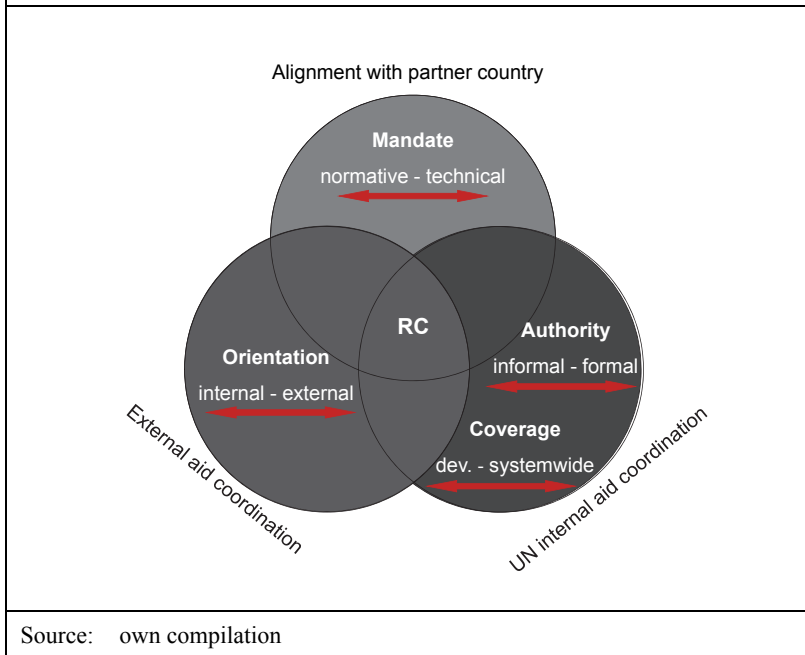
Alignment with partner country

Mandate
normative - technical

RC

Orientation
internal - external

Authority
informal - formal

Coverage
dev. - systemwide

External aid coordination

UN internal aid coordination

Source: own compilation